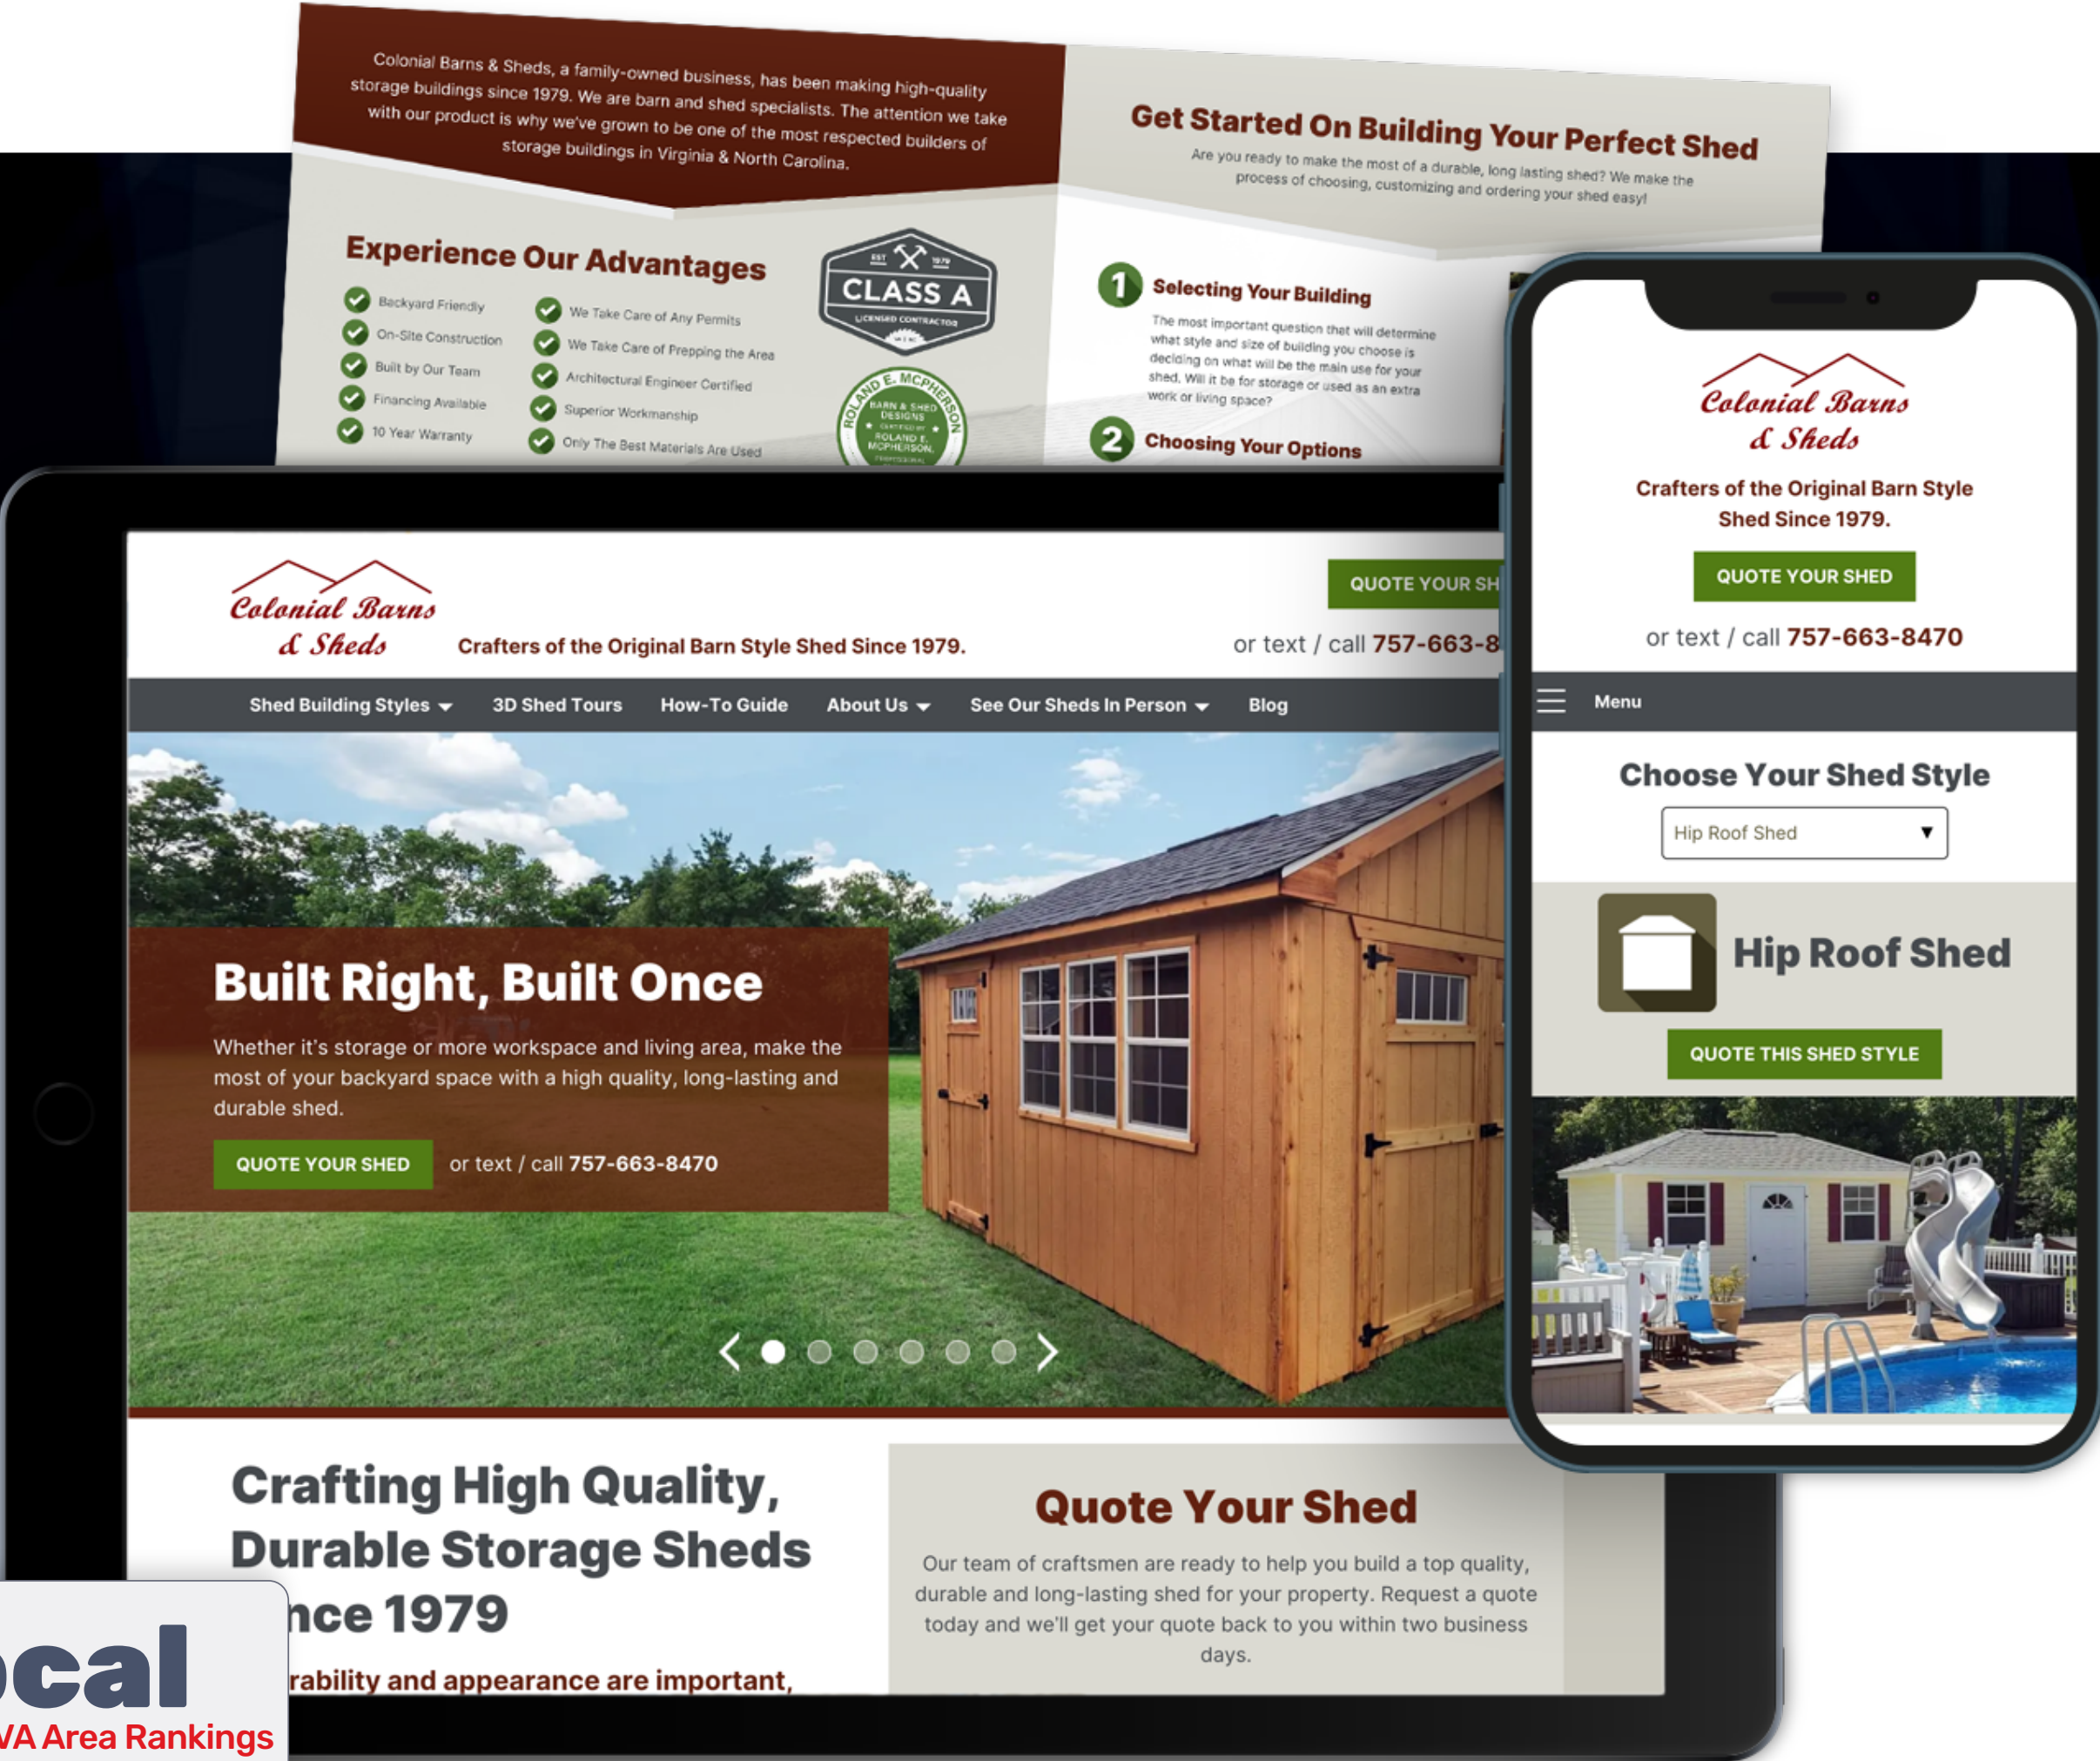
Colonial Barns & Sheds, a family-owned business, has been making high-quality storage buildings since 1979. We are barn and shed specialists. The attention we take with our product is why we've grown to be one of the most respected builders of storage buildings in Virginia & North Carolina.

Experience Our Advantages

Backyard Friendly
On-Site Construction
Built by Our Team
Financing Available
10 Year Warranty
We Take Care of Any Permits
We Take Care of Prepping the Area
Architectural Engineer Certified
Superior Workmanship
Only The Best Materials Are Used

EST 1979
CLASS A
LICENSED CONTRACTOR

ROLAND E. MCPHERSON
BARN & SHED DESIGNS
ROLAND E. MCPHERSON

Get Started On Building Your Perfect Shed
Are you ready to make the most of a durable, long lasting shed? We make the process of choosing, customizing and ordering your shed easy!

1 Selecting Your Building
The most important question that will determine what style and size of building you choose is deciding on what will be the main use for your shed. Will it be for storage or used as an extra work or living space?

2 Choosing Your Options

Colonial Barns & Sheds
Crafters of the Original Barn Style Shed Since 1979.
QUOTE YOUR SH
or text / call 757-663-8

Shed Building Styles
3D Shed Tours
How-To Guide
About Us
See Our Sheds In Person
Blog

Built Right, Built Once
Whether it's storage or more workspace and living area, make the most of your backyard space with a high quality, long-lasting and durable shed.
QUOTE YOUR SHED
or text / call 757-663-8470

Crafting High Quality, Durable Storage Sheds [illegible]nce 1979
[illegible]rability and appearance are important,

Quote Your Shed
Our team of craftsmen are ready to help you build a top quality, durable and long-lasting shed for your property. Request a quote today and we'll get your quote back to you within two business days.

Colonial Barns & Sheds
Crafters of the Original Barn Style Shed Since 1979.
QUOTE YOUR SHED
or text / call 757-663-8470
Menu
Choose Your Shed Style
Hip Roof Shed
Hip Roof Shed
QUOTE THIS SHED STYLE

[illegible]cal
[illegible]VA Area Rankings